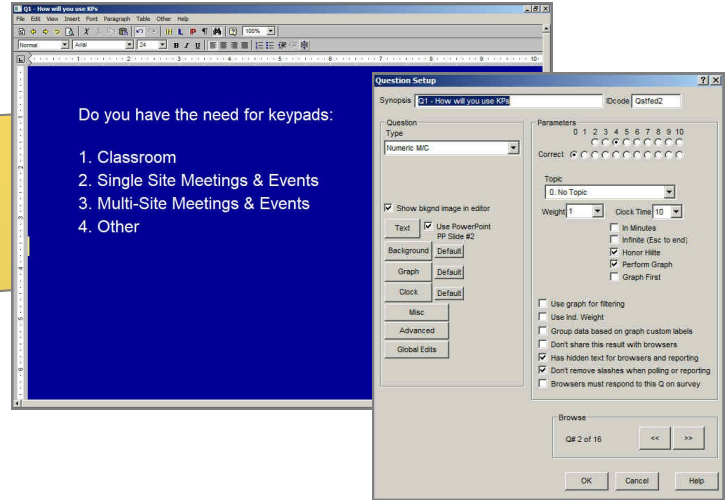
Q1 - How will you use KPs

File Edit View Insert Font Paragraph Table Other Help

100%

Normal Arial 24 B I U

Do you have the need for keypads:

1. Classroom
2. Single Site Meetings & Events
3. Multi-Site Meetings & Events
4. Other

Question Setup

Synopsis Q1 - How will you use KPs IDcode Qstfed2

Question
Type
Numeric M/C

Show bkgnd image in editor

Text
Use PowerPoint PP Slide #2

Background Default

Graph Default

Clock Default

Misc

Advanced

Global Edits

Parameters
0 1 2 3 4 5 6 7 8 9 10

Correct

Topic
0. No Topic

Weight 1 Clock Time 10

In Minutes
Infinite (Esc to end)
Honor Hilite
Perform Graph
Graph First

Use graph for filtering
Use Ind. Weight
Group data based on graph custom labels
Don't share this result with browsers
Has hidden text for browsers and reporting
Don't remove slashes when polling or reporting
Browsers must respond to this Q on survey

Browse
Q# 2 of 16
<<
>>

OK Cancel Help